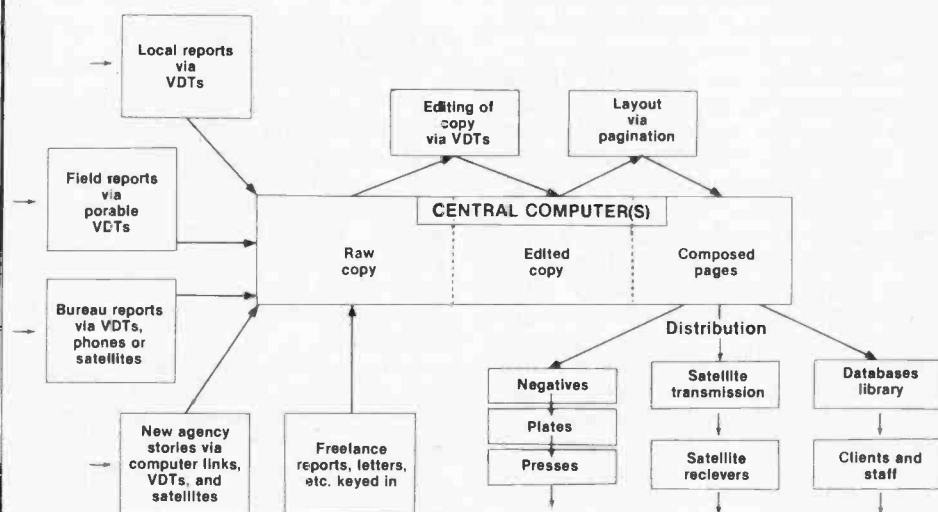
Local reports via VDTs

Editing of copy via VDTs

Layout via pagination

Field reports via porable VDTs

CENTRAL COMPUTER(S)

Raw copy

Edited copy

Composed pages

Bureau reports via VDTs, phones or satellites

Distribution

Negatives

Satellite transmission

Databases library

Plates

New agency stories via computer links, VDTs, and satellites

Freelance reports, letters, etc. keyed in

Presses

Satellite recievers

Clients and staff